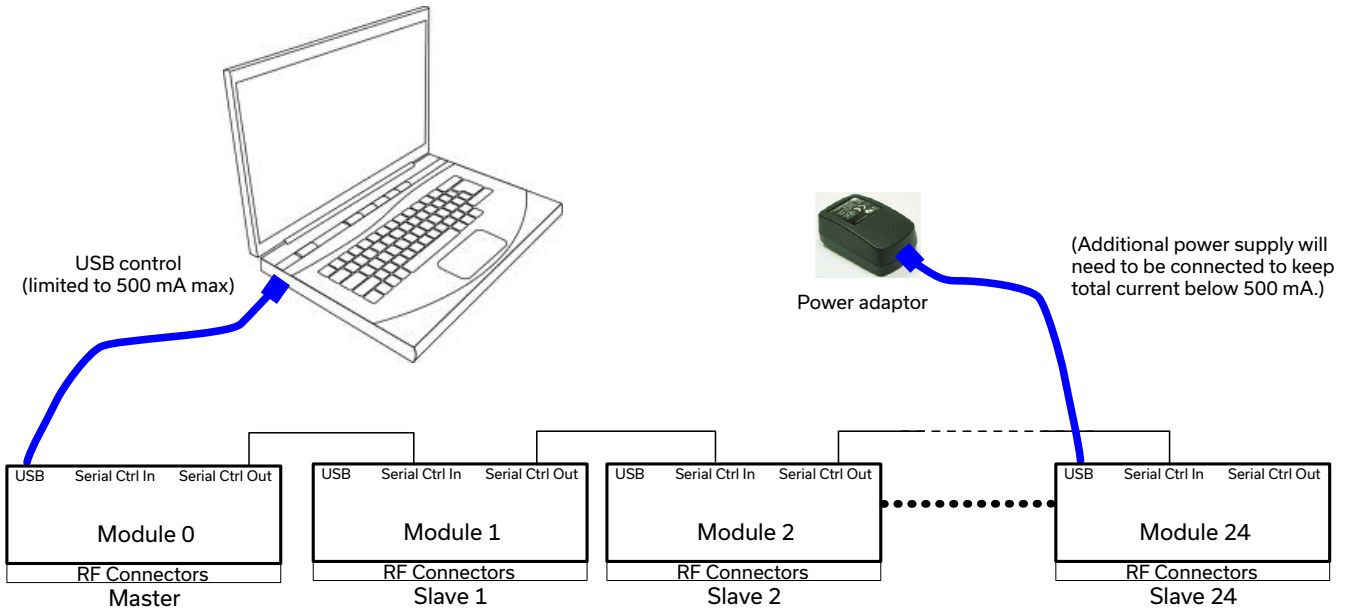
USB control
(limited to 500 mA max)

Power adaptor

(Additional power supply will need to be connected to keep total current below 500 mA.)

USB Serial Ctrl In Serial Ctrl Out
Module 0
RF Connectors
Master

USB Serial Ctrl In Serial Ctrl Out
Module 1
RF Connectors
Slave 1

USB Serial Ctrl In Serial Ctrl Out
Module 2
RF Connectors
Slave 2

USB Serial Ctrl In Serial Ctrl Out
Module 24
RF Connectors
Slave 24